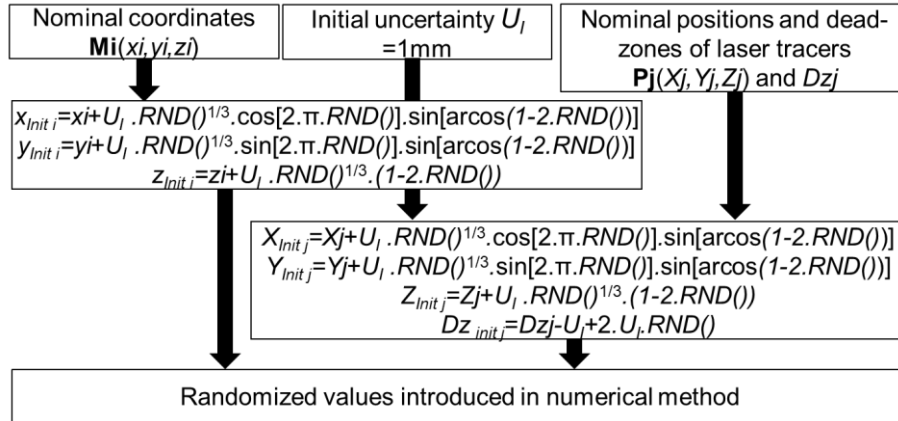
Nominal coordinates **Mi**(*xi*,*yi*,*zi*)

Initial uncertainty $U_I$ =1mm

Nominal positions and dead-zones of laser tracers **Pj**(*Xj*,*Yj*,*Zj*) and *Dzj*

$x_{Init\ i}=xi+U_I\ .RND()^{1/3}.\cos[2.\pi.RND()].\sin[\arccos(1-2.RND())]$
$y_{Init\ i}=yi+U_I\ .RND()^{1/3}.\sin[2.\pi.RND()].\sin[\arccos(1-2.RND())]$
$z_{Init\ i}=zi+U_I\ .RND()^{1/3}.(1-2.RND())$

$X_{Init\ j}=Xj+U_I\ .RND()^{1/3}.\cos[2.\pi.RND()].\sin[\arccos(1-2.RND())]$
$Y_{Init\ j}=Yj+U_I\ .RND()^{1/3}.\sin[2.\pi.RND()].\sin[\arccos(1-2.RND())]$
$Z_{Init\ j}=Zj+U_I\ .RND()^{1/3}.(1-2.RND())$
$Dz_{\ init\ j}=Dzj-U_I+2.U_I.RND()$

Randomized values introduced in numerical method